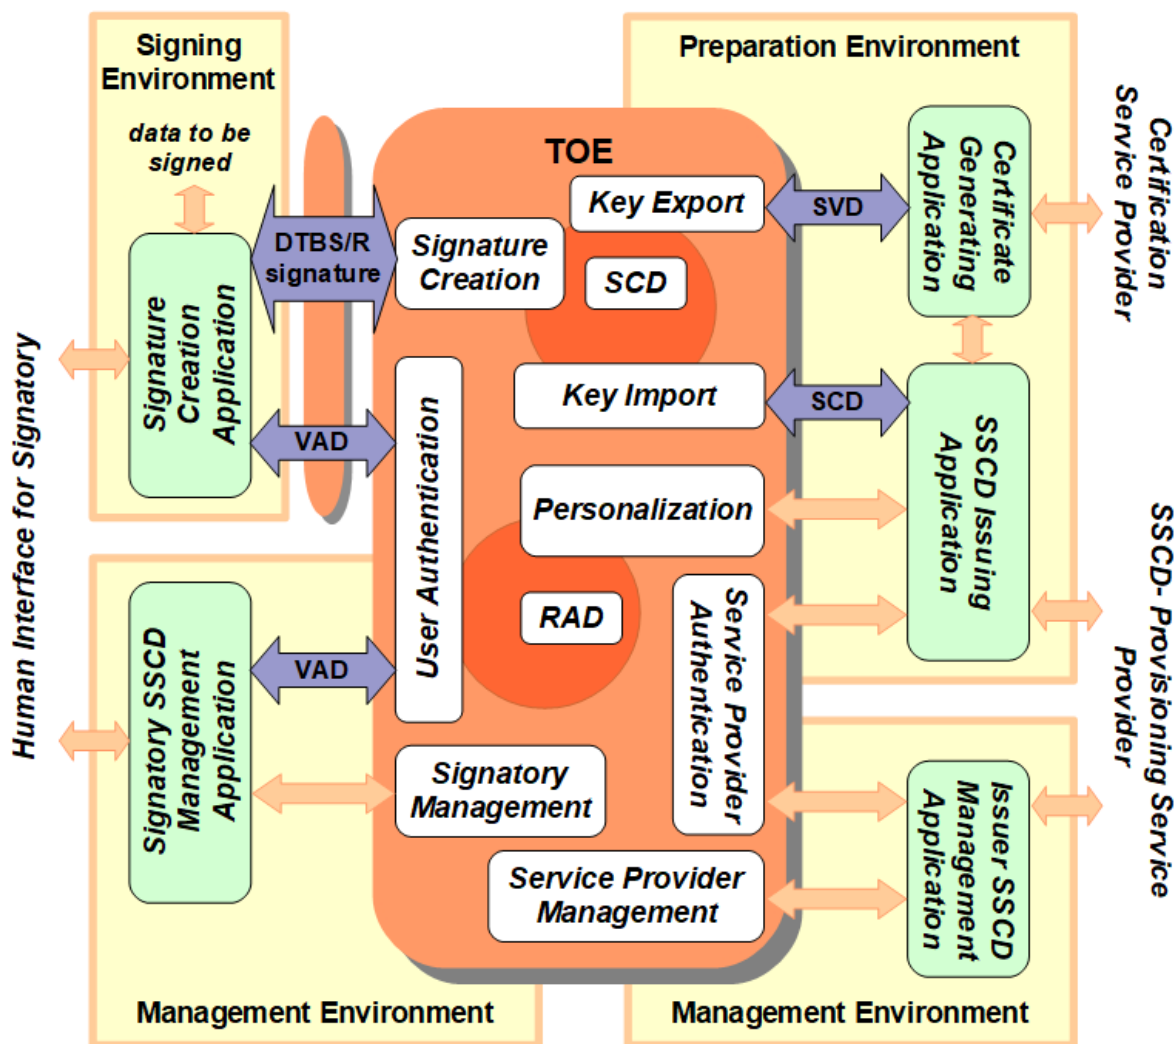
Signing Environment

data to be signed

Human Interface for Signatory

Signature Creation Application

DTBS/R signature

VAD

TOE

Signature Creation

SCD

Key Export

SVD

Key Import

SCD

User Authentication

Personalization

RAD

Service Provider Authentication

Signatory Management

Service Provider Management

Preparation Environment

Certificate Generating Application

SSCD Issuing Application

Certification Service Provider

SSCD- Provisioning Service Provider

Signatory SSCD Management Application

VAD

Issuer SSCD Management Application

Management Environment

Management Environment